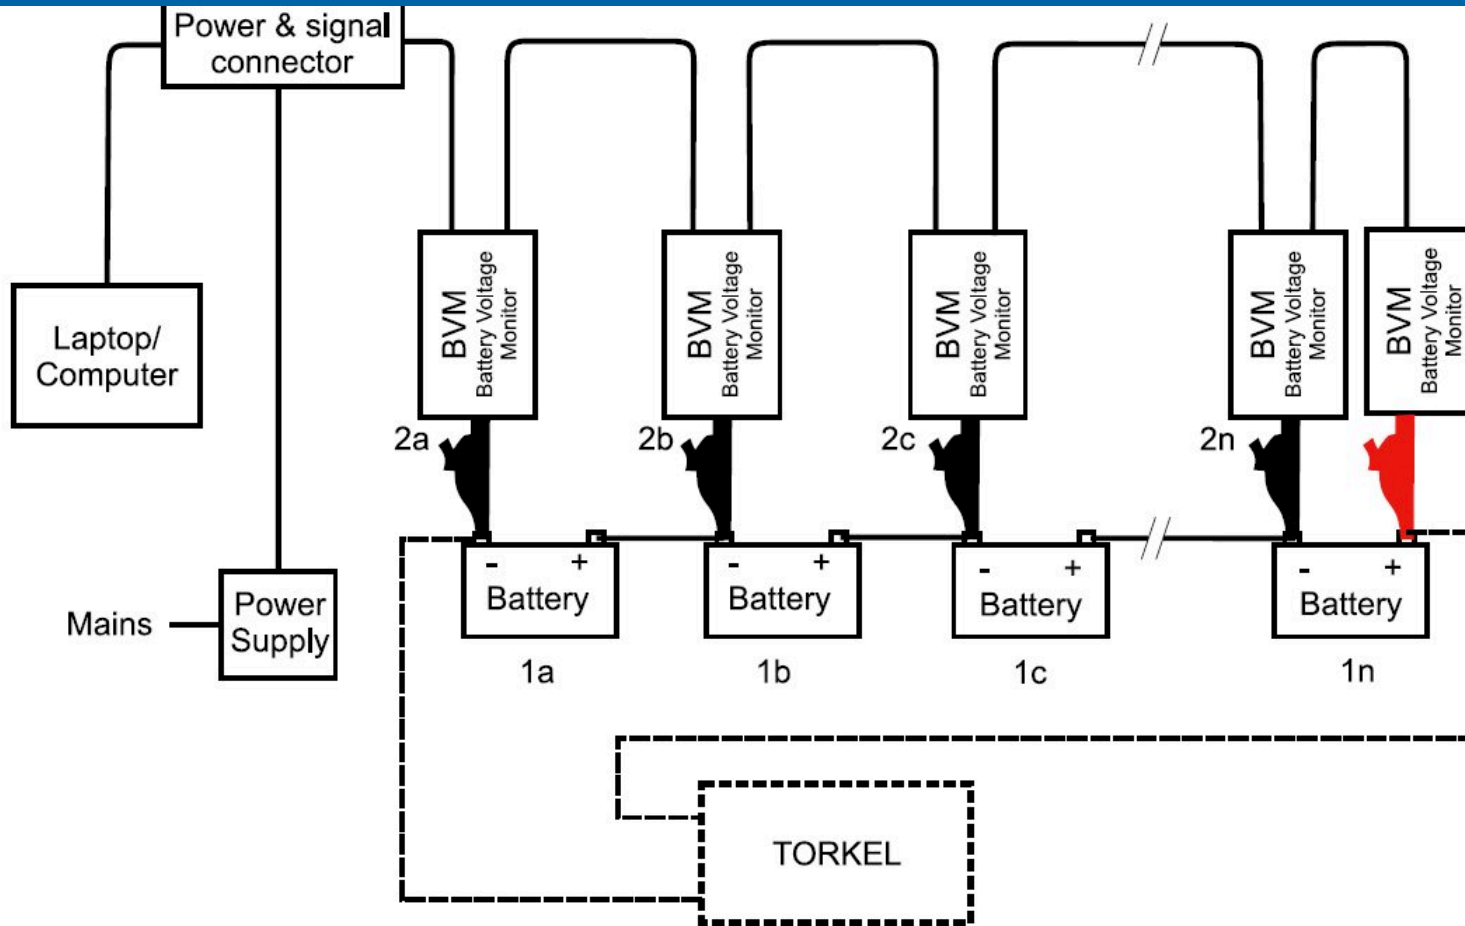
Power & signal connector

Laptop/ Computer

BVM Battery Voltage Monitor

BVM Battery Voltage Monitor

BVM Battery Voltage Monitor

BVM Battery Voltage Monitor

BVM Battery Voltage Monitor

2a

2b

2c

2n

- + Battery

- + Battery

- + Battery

- + Battery

1a

1b

1c

1n

Mains

Power Supply

TORKEL